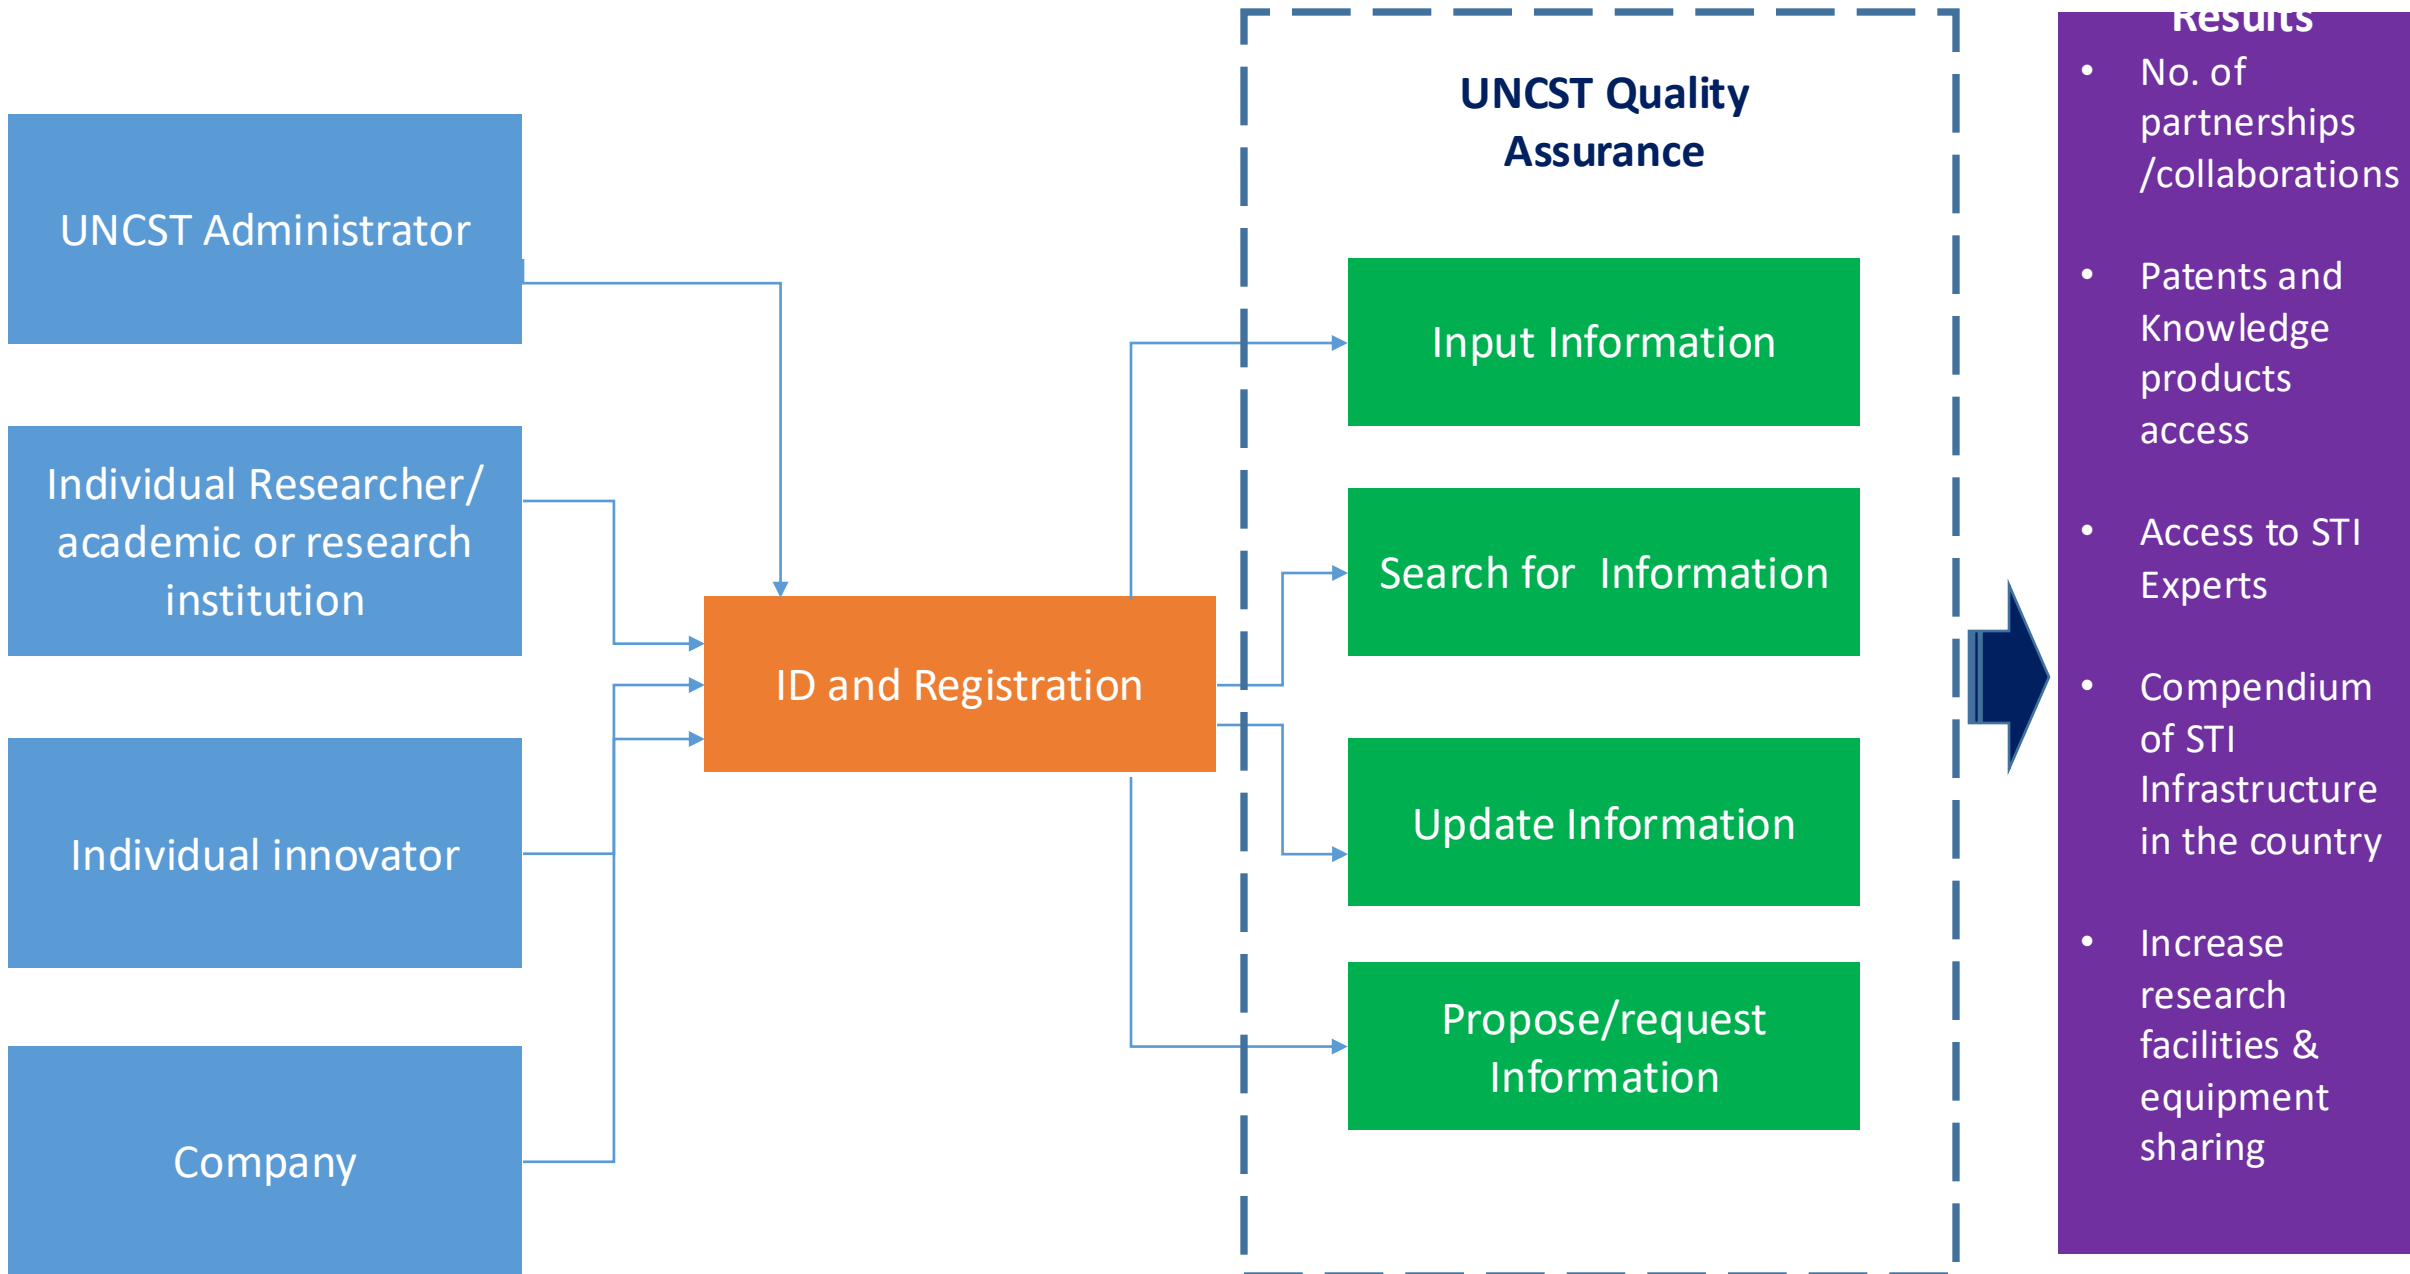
UNCST Administrator

Individual Researcher/ academic or research institution

Individual innovator

Company

ID and Registration

UNCST Quality Assurance

Input Information

Search for Information

Update Information

Propose/request Information

Results

- No. of partnerships /collaborations
- Patents and Knowledge products access
- Access to STI Experts
- Compendium of STI Infrastructure in the country
- Increase research facilities & equipment sharing